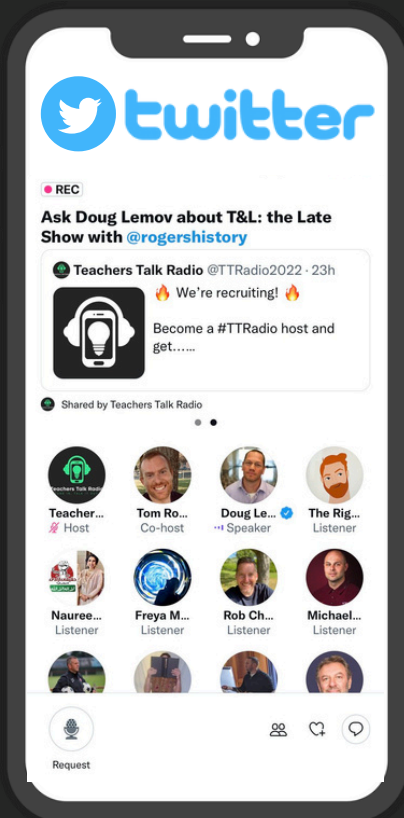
twitter

REC

Ask Doug Lemov about T&L: the Late Show with @rogershistory

Teachers Talk Radio @TTRadio2022 · 23h

🔥 We're recruiting! 🔥

Become a #TTRadio host and get……

Shared by Teachers Talk Radio

Teachers Talk Radio

Teacher…
Host

Tom Ro…
Co-host

Doug Le…
Speaker

The Rig…
Listener

Nauree…
Listener

Freya M…
Listener

Rob Ch…
Listener

Michael…
Listener

Request